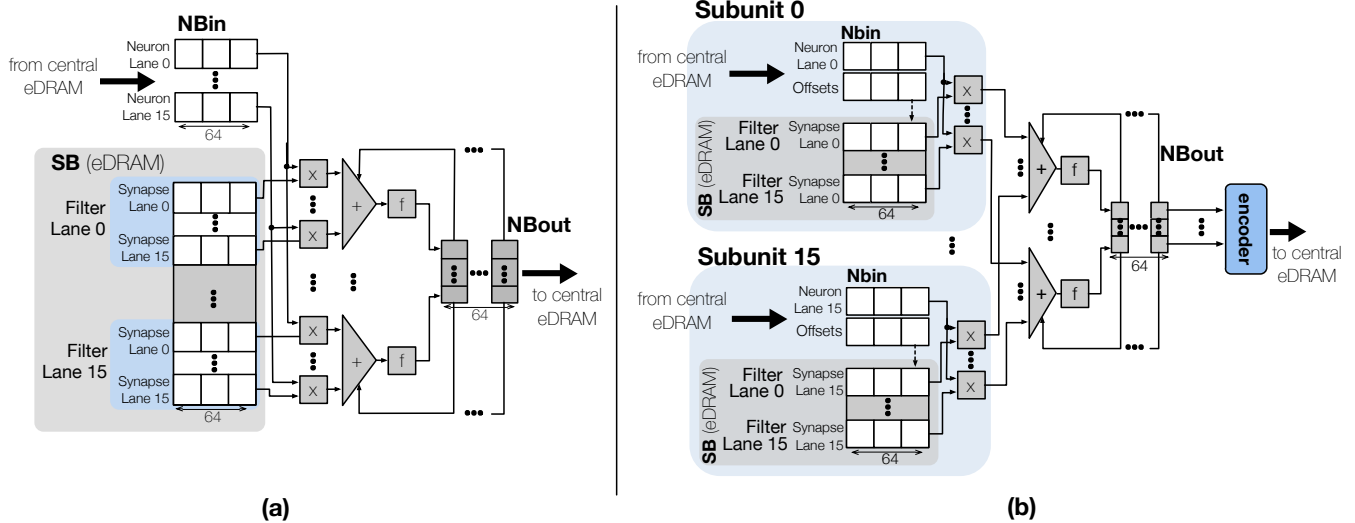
NBin

from central eDRAM

Neuron Lane 0

Neuron Lane 15

64

SB (eDRAM)

Filter Lane 0

Synapse Lane 0

Synapse Lane 15

Filter Lane 15

Synapse Lane 0

Synapse Lane 15

64

x

x

+

f

x

x

+

f

64

NBout

to central eDRAM

(a)

Subunit 0

Nbin

from central eDRAM

Neuron Lane 0

Offsets

SB (eDRAM)

Filter Lane 0

Synapse Lane 0

Filter Lane 15

Synapse Lane 0

64

x

x

Subunit 15

Nbin

from central eDRAM

Neuron Lane 15

Offsets

SB (eDRAM)

Filter Lane 0

Synapse Lane 15

Filter Lane 15

Synapse Lane 15

64

x

x

+

f

+

f

NBout

64

encoder

to central eDRAM

(b)